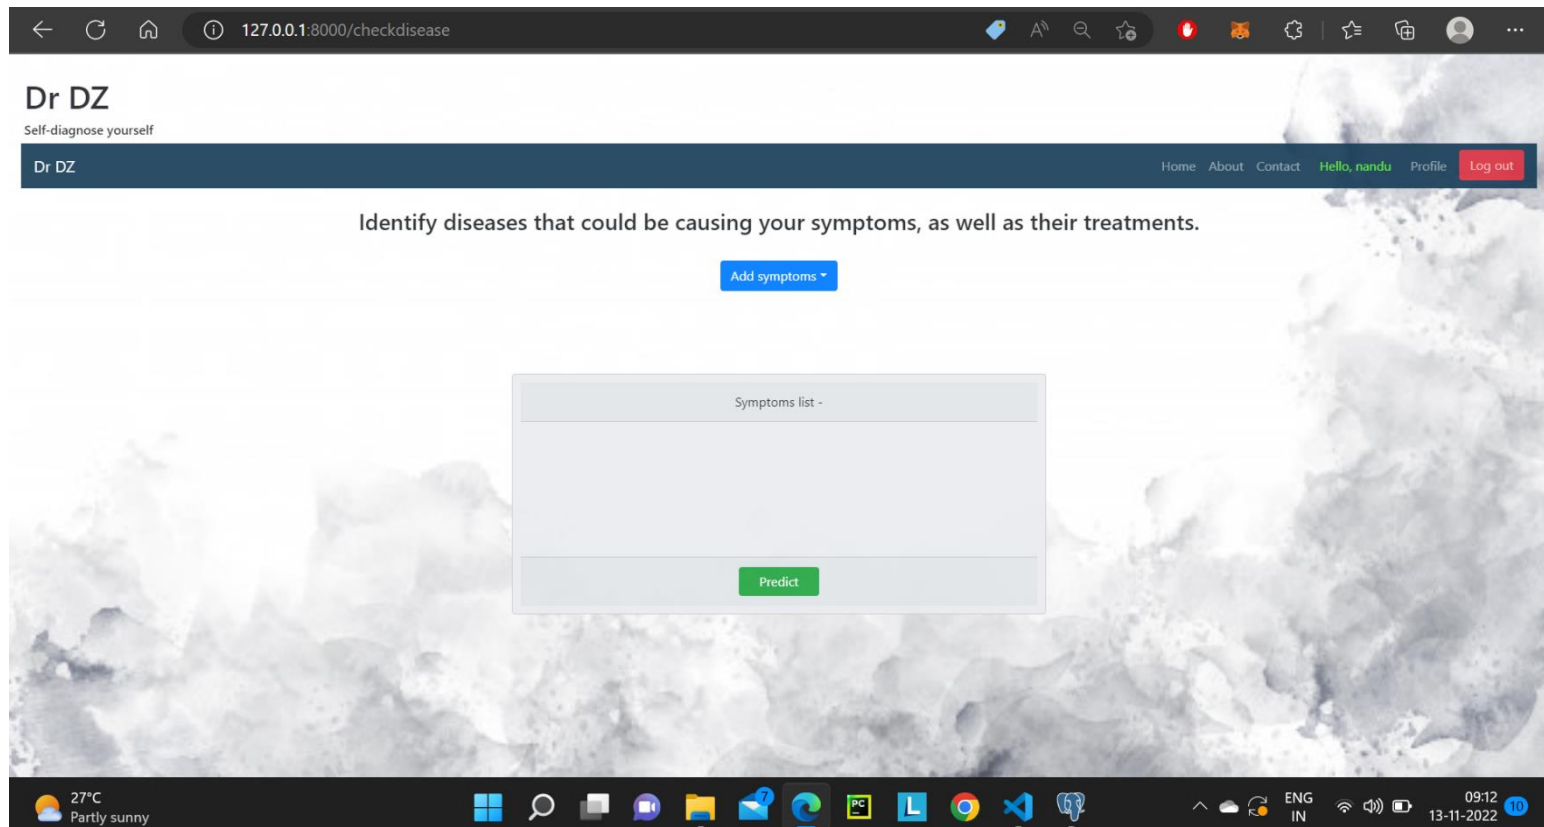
127.0.0.1:8000/checkdisease

Dr DZ
Self-diagnose yourself

Dr DZ

Home About Contact Hello, nandu Profile Log out

Identify diseases that could be causing your symptoms, as well as their treatments.

Add symptoms

Symptoms list -

Predict

27°C
Partly sunny

ENG
IN

09:12
13-11-2022

10